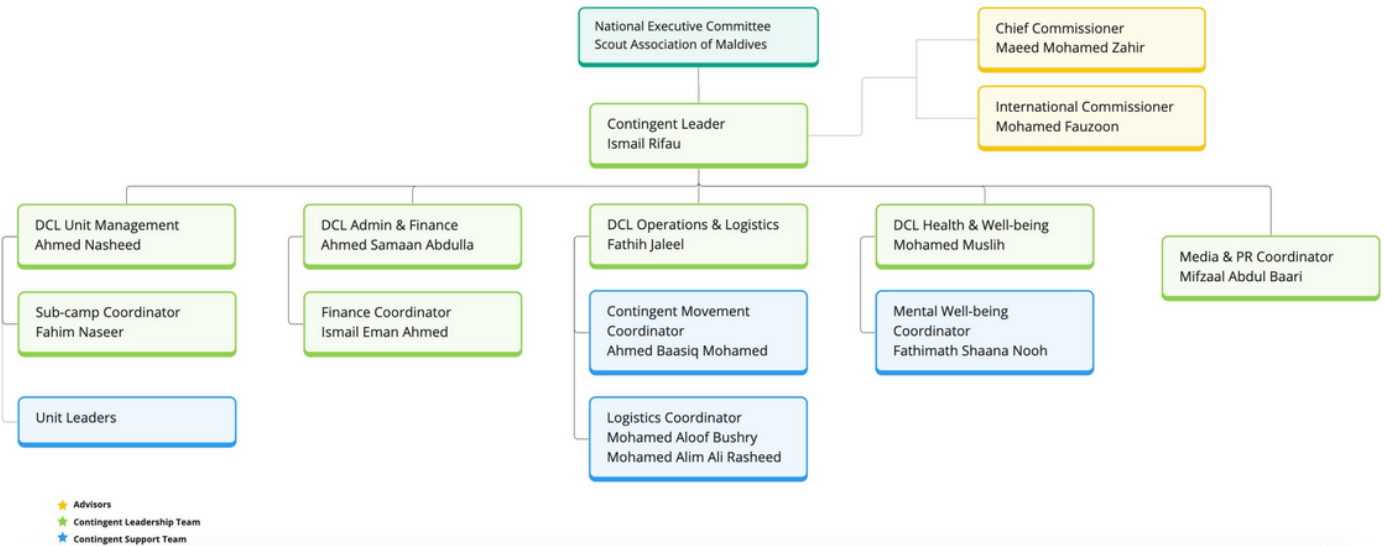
National Executive Committee
Scout Association of Maldives

Chief Commissioner
Maeed Mohamed Zahir

International Commissioner
Mohamed Fauzoon

Contingent Leader
Ismail Rifau

DCL Unit Management
Ahmed Nasheed

Sub-camp Coordinator
Fahim Naseer

Unit Leaders

DCL Admin & Finance
Ahmed Samaan Abdulla

Finance Coordinator
Ismail Eman Ahmed

DCL Operations & Logistics
Fathih Jaleel

Contingent Movement Coordinator
Ahmed Baasiq Mohamed

Logistics Coordinator
Mohamed Aloof Bushry
Mohamed Alim Ali Rasheed

DCL Health & Well-being
Mohamed Muslih

Mental Well-being Coordinator
Fathimath Shaana Nooh

Media & PR Coordinator
Mifzaal Abdul Baari

Advisors
Contingent Leadership Team
Contingent Support Team